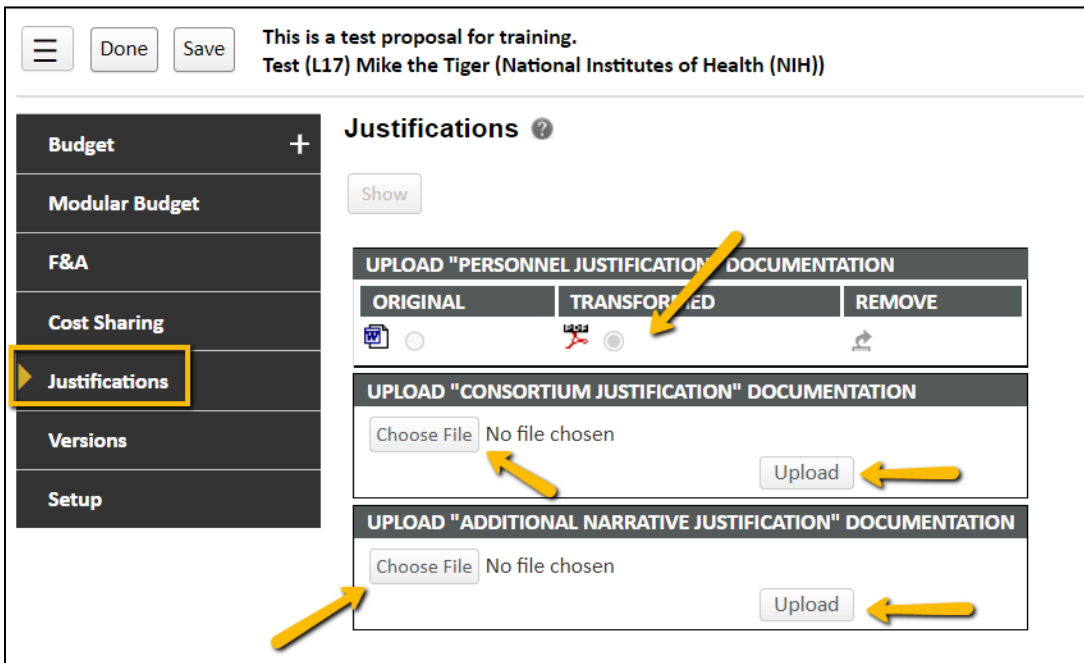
Done Save

This is a test proposal for training.
Test (L17) Mike the Tiger (National Institutes of Health (NIH))

Budget +

Modular Budget

F&A

Cost Sharing

Justifications

Versions

Setup

Justifications

Show

UPLOAD "PERSONNEL JUSTIFICATION" DOCUMENTATION

| ORIGINAL | TRANSFORMED | REMOVE |
|---|---|---|
| | PDF | |

UPLOAD "CONSORTIUM JUSTIFICATION" DOCUMENTATION

Choose File No file chosen

Upload

UPLOAD "ADDITIONAL NARRATIVE JUSTIFICATION" DOCUMENTATION

Choose File No file chosen

Upload